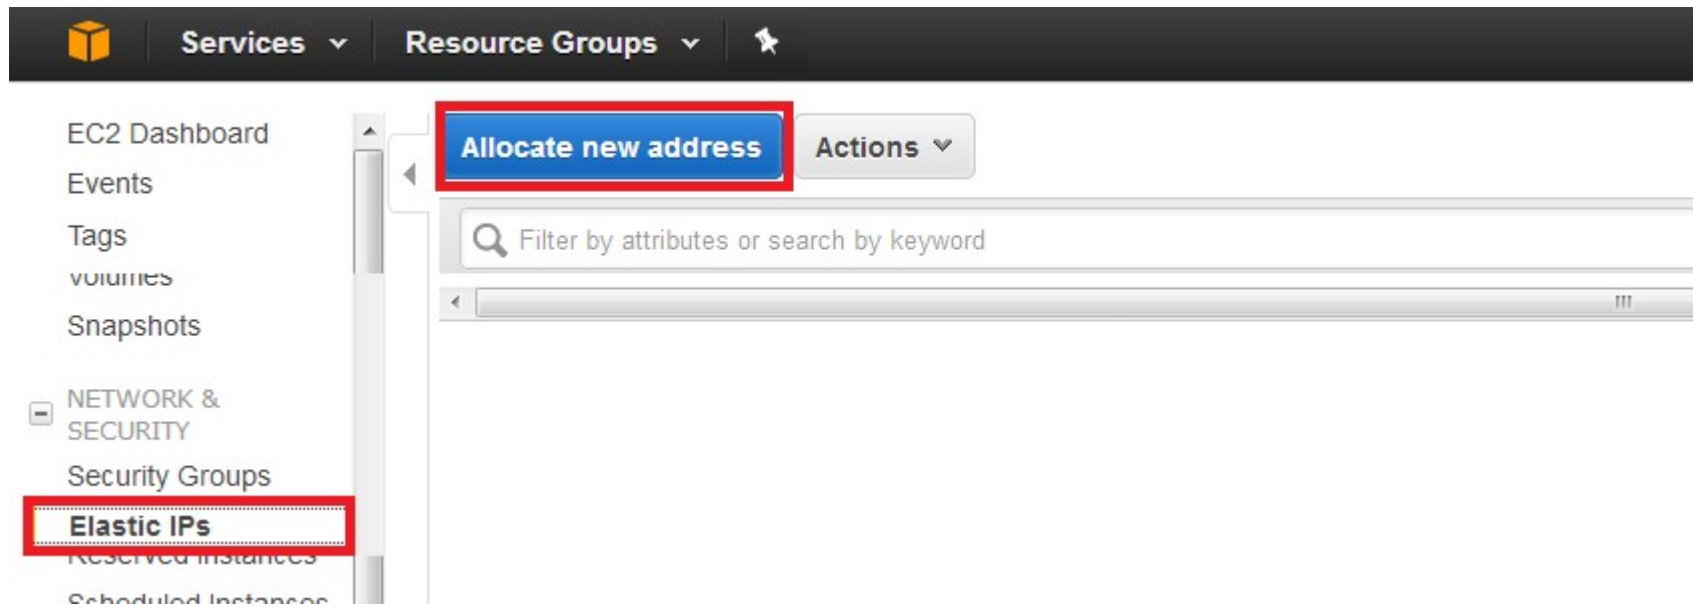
Services
Resource Groups

EC2 Dashboard
Events
Tags
Volumes
Snapshots

NETWORK & SECURITY
Security Groups
Elastic IPs
Reserved Instances
Scheduled Instances

Allocate new address
Actions

Filter by attributes or search by keyword